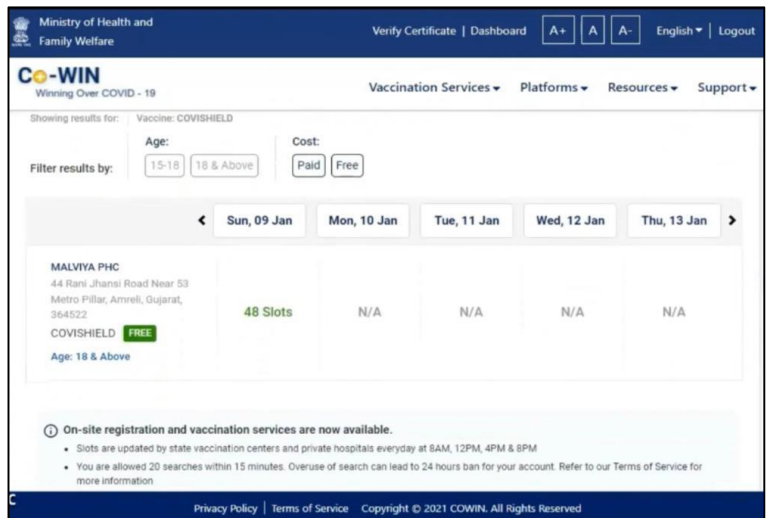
Ministry of Health and Family Welfare

Verify Certificate | Dashboard A+ A A- English ▾ | Logout

CO-WIN
Winning Over COVID - 19

Vaccination Services ▾ Platforms ▾ Resources ▾ Support ▾

Showing results for: Vaccine: COVISHIELD

Filter results by: Age: 15-18 18 & Above Cost: Paid Free

< Sun, 09 Jan Mon, 10 Jan Tue, 11 Jan Wed, 12 Jan Thu, 13 Jan >

MALVIYA PHC
44 Rani Jhansi Road Near 53 Metro Pillar, Amreli, Gujarat, 364522
COVISHIELD FREE
Age: 18 & Above

48 Slots N/A N/A N/A N/A

On-site registration and vaccination services are now available.

• Slots are updated by state vaccination centers and private hospitals everyday at 8AM, 12PM, 4PM & 8PM
• You are allowed 20 searches within 15 minutes. Overuse of search can lead to 24 hours ban for your account. Refer to our Terms of Service for more information

C

Privacy Policy | Terms of Service Copyright © 2021 COWIN. All Rights Reserved